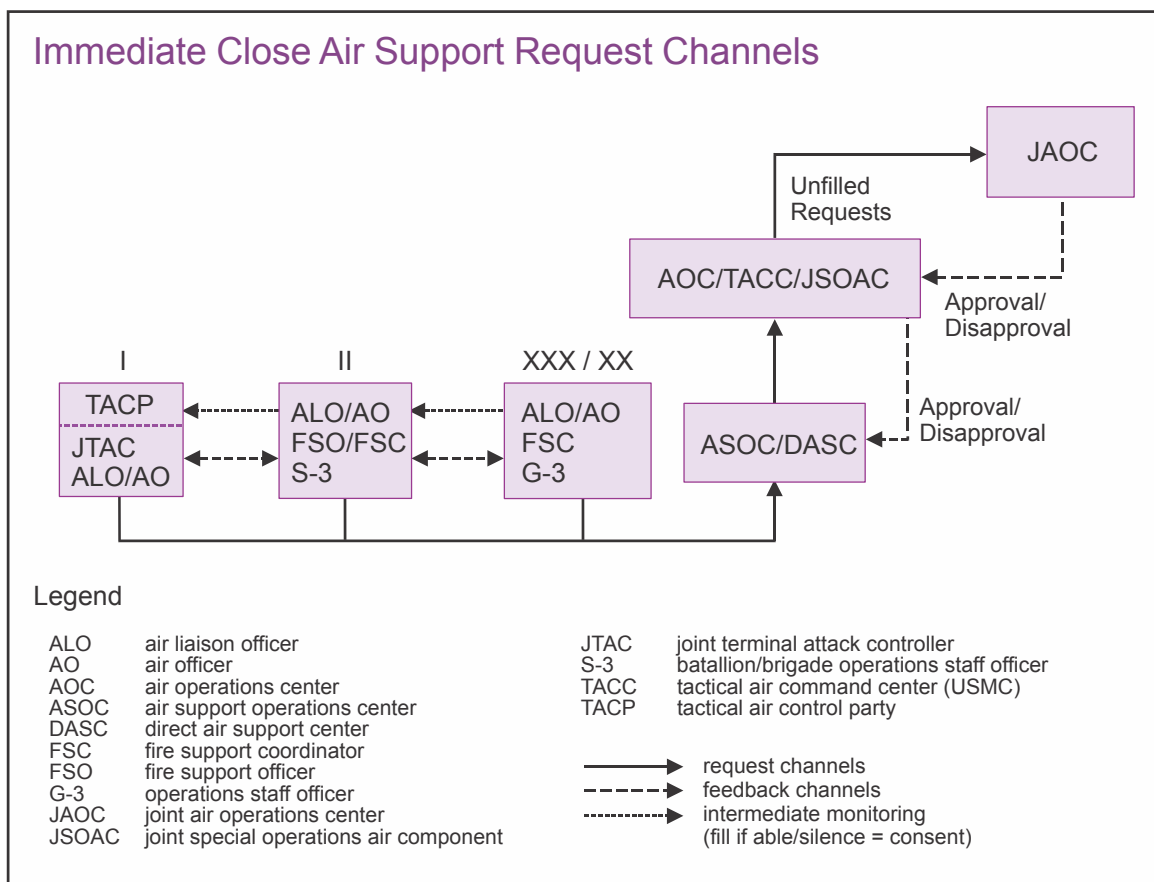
Immediate Close Air Support Request Channels

JAOC

Unfilled Requests

AOC/TACC/JSOAC

Approval/ Disapproval

I

II

XXX / XX

TACP

JTAC
ALO/AO

ALO/AO
FSO/FSC
S-3

ALO/AO
FSC
G-3

ASOC/DASC

Approval/ Disapproval

Legend

| | |
|---|---|
| ALO | air liaison officer |
| AO | air officer |
| AOC | air operations center |
| ASOC | air support operations center |
| DASC | direct air support center |
| FSC | fire support coordinator |
| FSO | fire support officer |
| G-3 | operations staff officer |
| JAOC | joint air operations center |
| JSOAC | joint special operations air component |

| | |
|---|---|
| JTAC | joint terminal attack controller |
| S-3 | batallion/brigade operations staff officer |
| TACC | tactical air command center (USMC) |
| TACP | tactical air control party |

request channels
feedback channels
intermediate monitoring (fill if able/silence = consent)